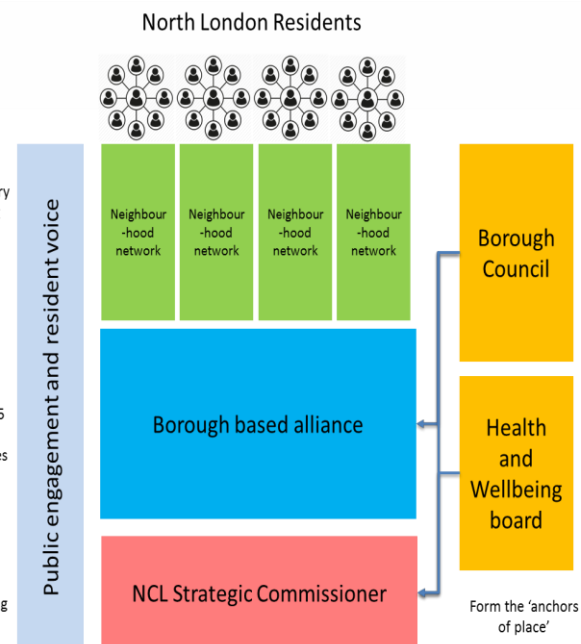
North London Residents

ry

s

es

g

Public engagement and resident voice

Neighbour-hood network

Neighbour-hood network

Neighbour-hood network

Neighbour-hood network

Borough based alliance

NCL Strategic Commissioner

Borough Council

Health and Wellbeing board

Form the 'anchors of place'